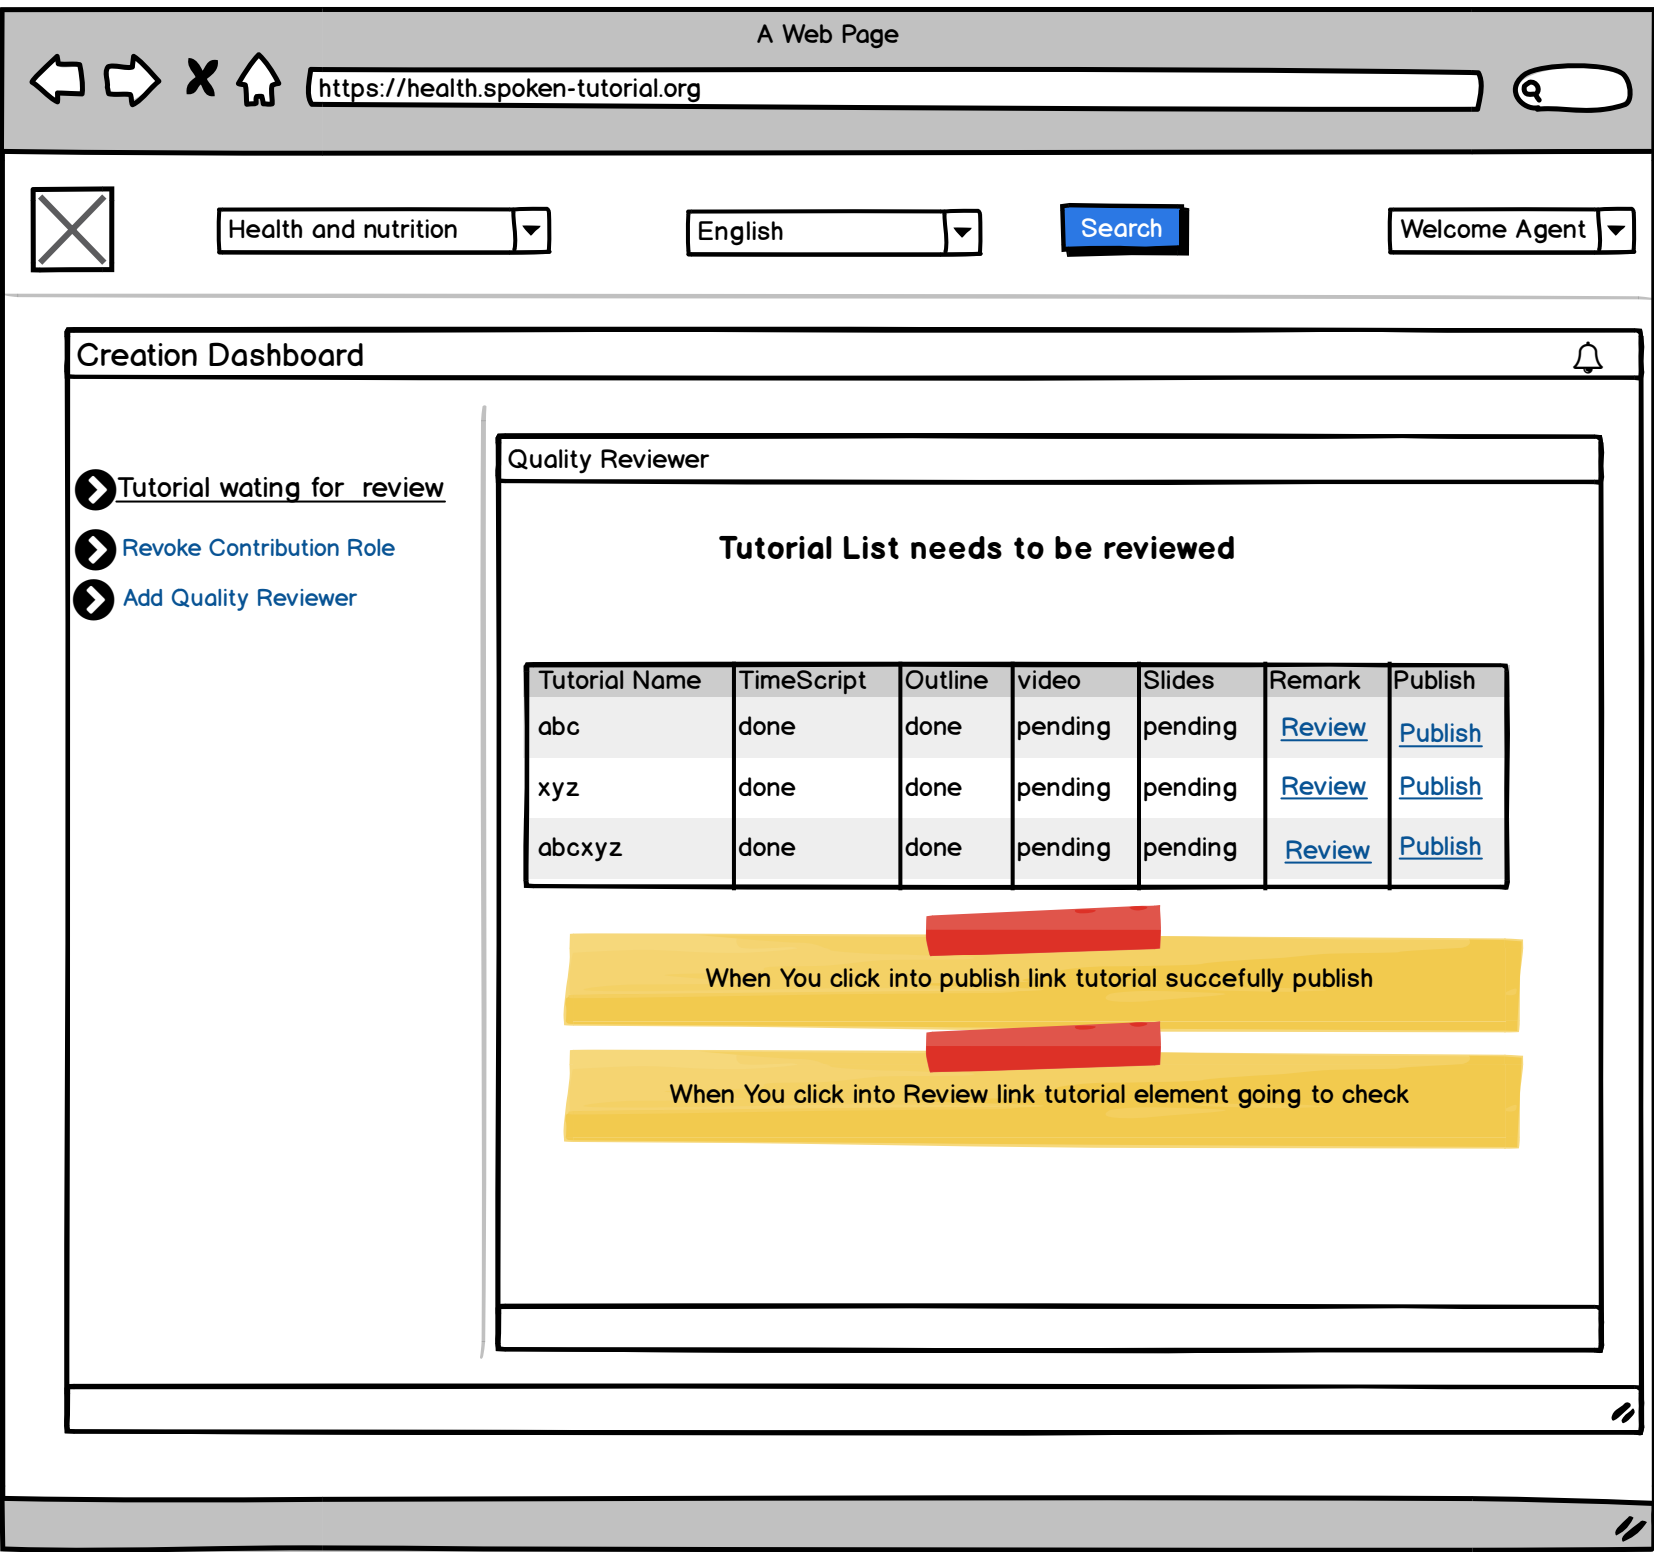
A Web Page

https://health.spoken-tutorial.org

Health and nutrition

English

Search

Welcome Agent

Creation Dashboard

Tutorial wating for review

Revoke Contribution Role

Add Quality Reviewer

Quality Reviewer

Tutorial List needs to be reviewed

| Tutorial Name | TimeScript | Outline | video | Slides | Remark | Publish |
|---|---|---|---|---|---|---|
| abc | done | done | pending | pending | Review | Publish |
| xyz | done | done | pending | pending | Review | Publish |
| abcxyz | done | done | pending | pending | Review | Publish |

When You click into publish link tutorial succefully publish

When You click into Review link tutorial element going to check